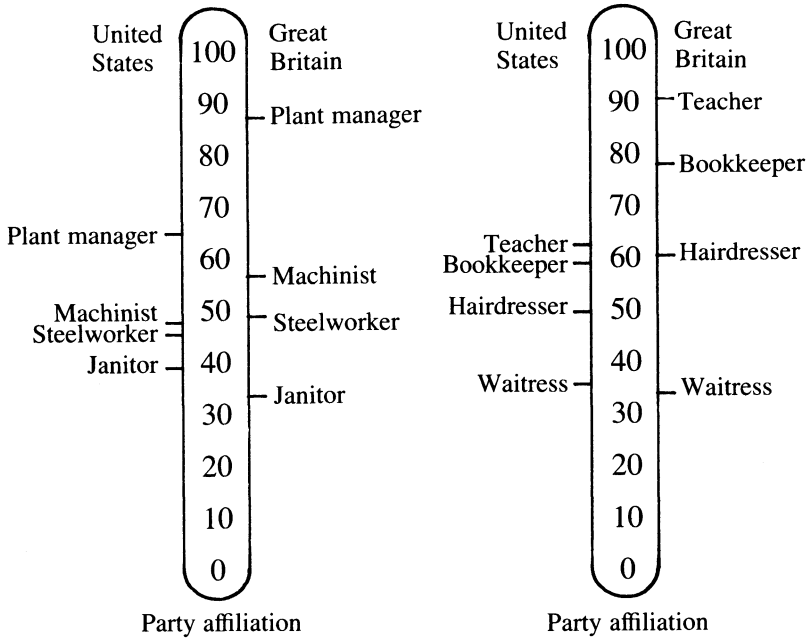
United States

100

Great Britain

90

Plant manager

80

70

Plant manager

60

Machinist

Machinist

50

Steelworker

Steelworker

Janitor

40

Janitor

30

20

10

0

Party affiliation

United States

100

Great Britain

90

Teacher

80

Bookkeeper

70

Teacher

60

Hairdresser

Bookkeeper

Hairdresser

50

40

Waitress

Waitress

30

20

10

0

Party affiliation